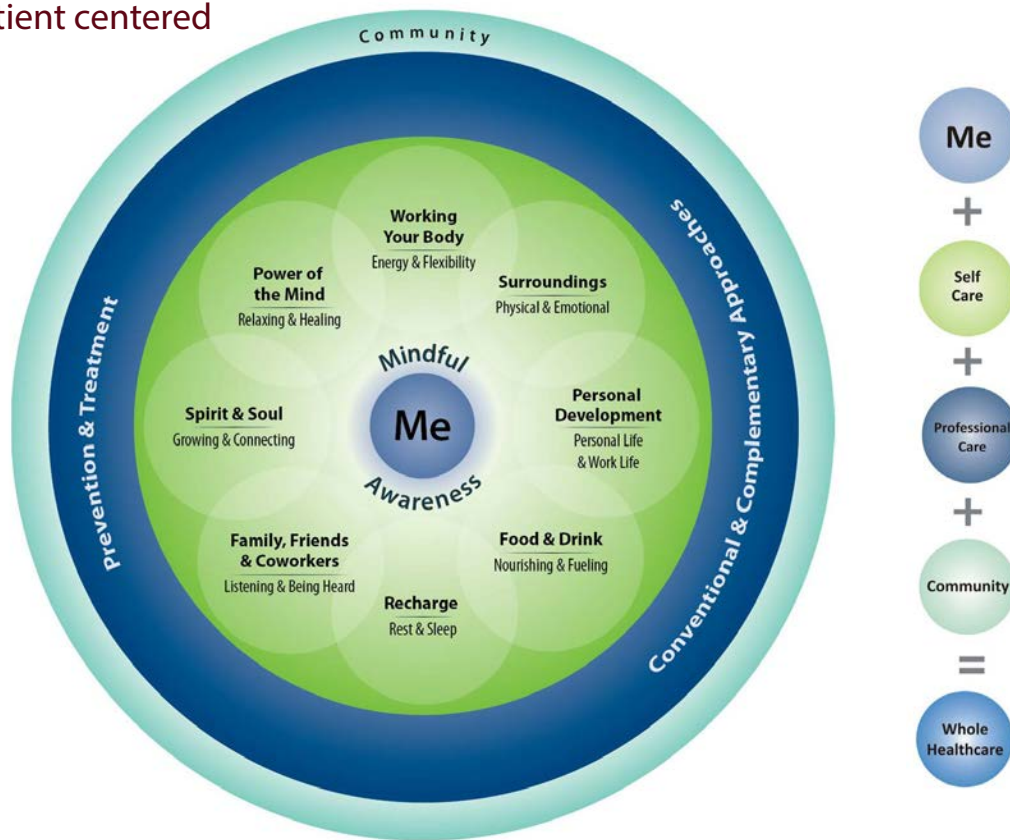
tient centered

Community

Prevention & Treatment

Conventional & Complementary Approaches

Working Your Body
Energy & Flexibility

Power of the Mind
Relaxing & Healing

Surroundings
Physical & Emotional

Spirit & Soul
Growing & Connecting

Mindful
Me
Awareness

Personal Development
Personal Life & Work Life

Family, Friends & Coworkers
Listening & Being Heard

Food & Drink
Nourishing & Fueling

Recharge
Rest & Sleep

Me
+
Self Care
+
Professional Care
+
Community
=
Whole Healthcare